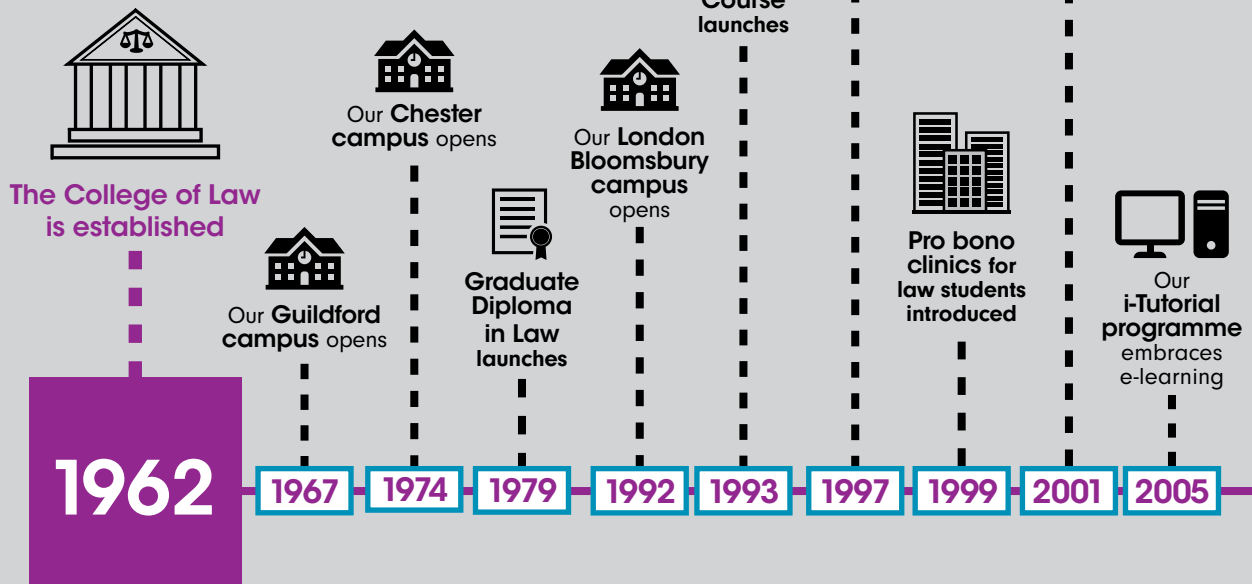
The College of Law is established

1962

Our Guildford campus opens

1967

Our Chester campus opens

1974

Graduate Diploma in Law launches

1979

Our London Bloomsbury campus opens

1992

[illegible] Course launches

1993

1997

Pro bono clinics for law students introduced

1999

2001

Our i-Tutorial programme embraces e-learning

2005